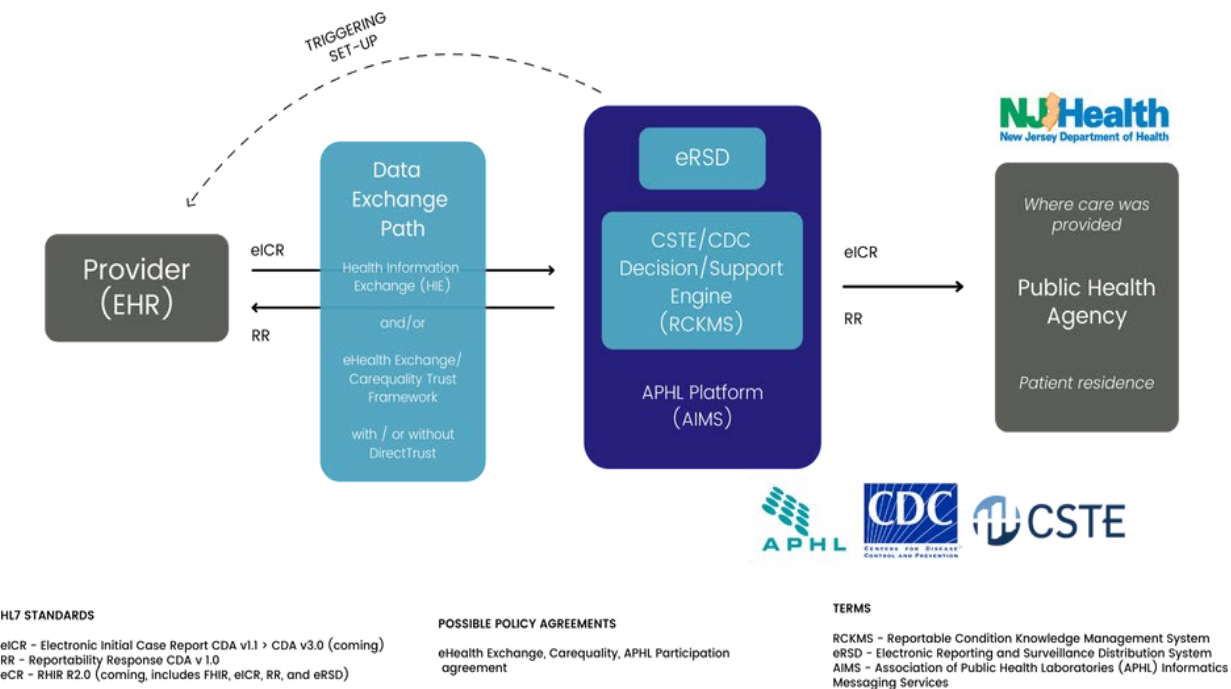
TRIGGERING SET-UP

Provider (EHR)

eICR

RR

Data Exchange Path

Health Information Exchange (HIE)

and/or

eHealth Exchange/ Carequality Trust Framework

with / or without DirectTrust

eRSD

CSTE/CDC Decision/Support Engine (RCKMS)

APHL Platform (AIMS)

eICR

RR

NJ Health
New Jersey Department of Health

Where care was provided

Public Health Agency

Patient residence

APHL

CDC
CENTERS FOR DISEASE CONTROL AND PREVENTION

CSTE

HL7 STANDARDS

eICR - Electronic Initial Case Report CDA v1.1 > CDA v3.0 (coming)
RR - Reportability Response CDA v 1.0
eCR - RHIR R2.0 (coming, includes FHIR, eICR, RR, and eRSD)

POSSIBLE POLICY AGREEMENTS

eHealth Exchange, Carequality, APHL Participation agreement

TERMS

RCKMS - Reportable Condition Knowledge Management System
eRSD - Electronic Reporting and Surveillance Distribution System
AIMS - Association of Public Health Laboratories (APHL) Informatics Messaging Services